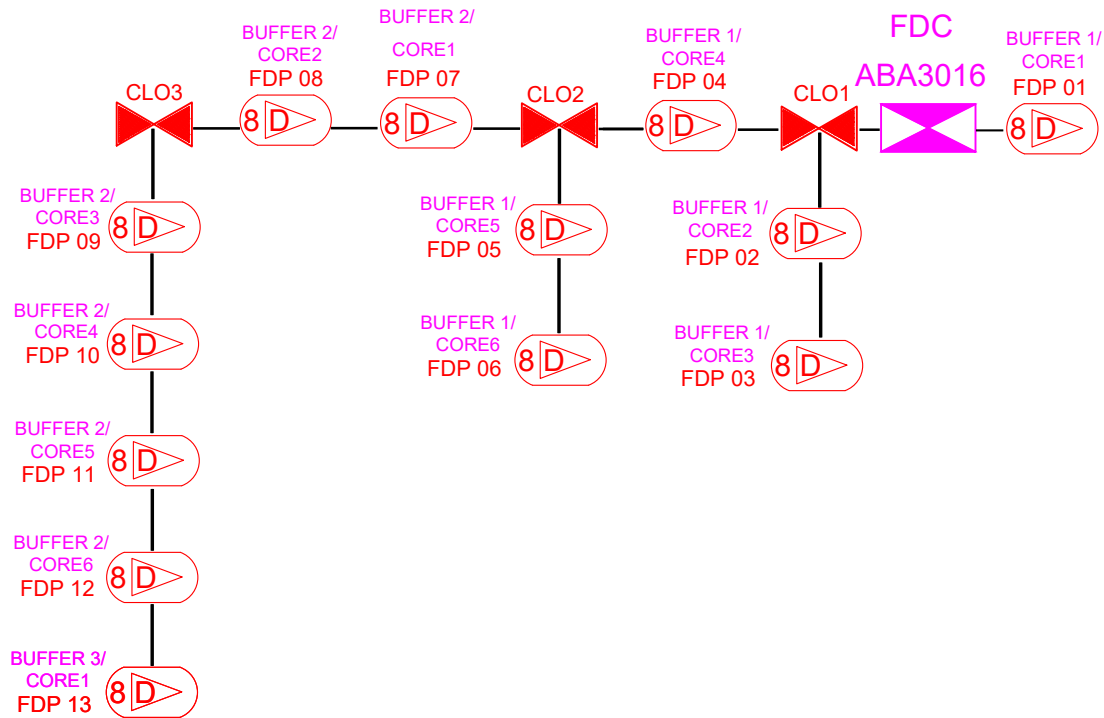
BUFFER 2/ CORE2
FDP 08

BUFFER 2/ CORE1
FDP 07

BUFFER 1/ CORE4
FDP 04

FDC
ABA3016

BUFFER 1/ CORE1
FDP 01

CLO3

8 D

8 D

CLO2

8 D

CLO1

8 D

BUFFER 2/ CORE3
FDP 09

8 D

BUFFER 1/ CORE5
FDP 05

8 D

BUFFER 1/ CORE2
FDP 02

8 D

BUFFER 2/ CORE4
FDP 10

8 D

BUFFER 1/ CORE6
FDP 06

8 D

BUFFER 1/ CORE3
FDP 03

8 D

BUFFER 2/ CORE5
FDP 11

8 D

BUFFER 2/ CORE6
FDP 12

8 D

BUFFER 3/ CORE1
FDP 13

8 D